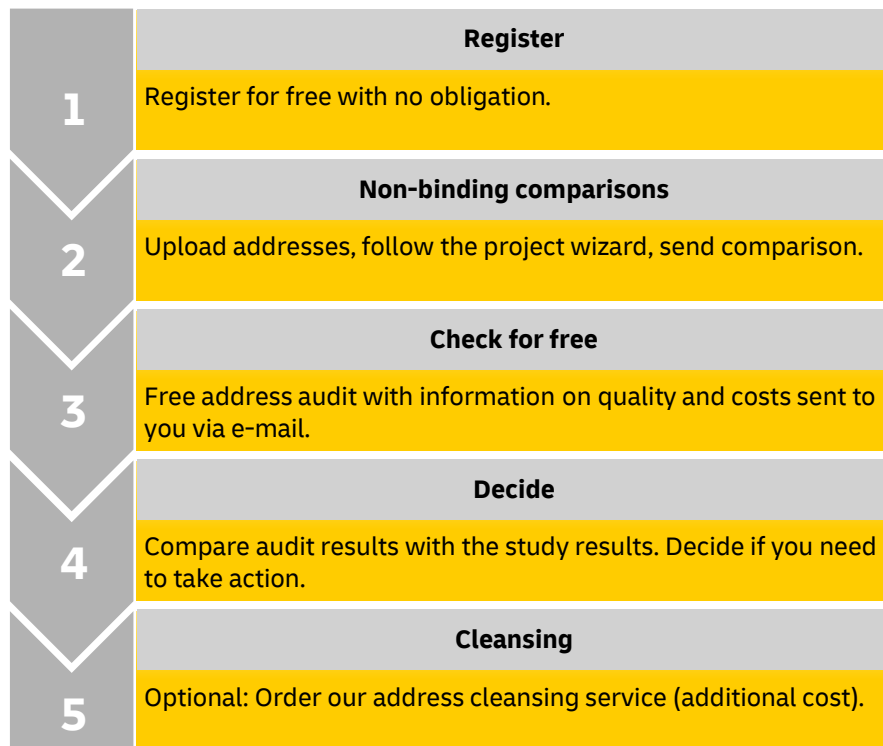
1

Register

Register for free with no obligation.

2

Non-binding comparisons

Upload addresses, follow the project wizard, send comparison.

3

Check for free

Free address audit with information on quality and costs sent to you via e-mail.

4

Decide

Compare audit results with the study results. Decide if you need to take action.

5

Cleansing

Optional: Order our address cleansing service (additional cost).